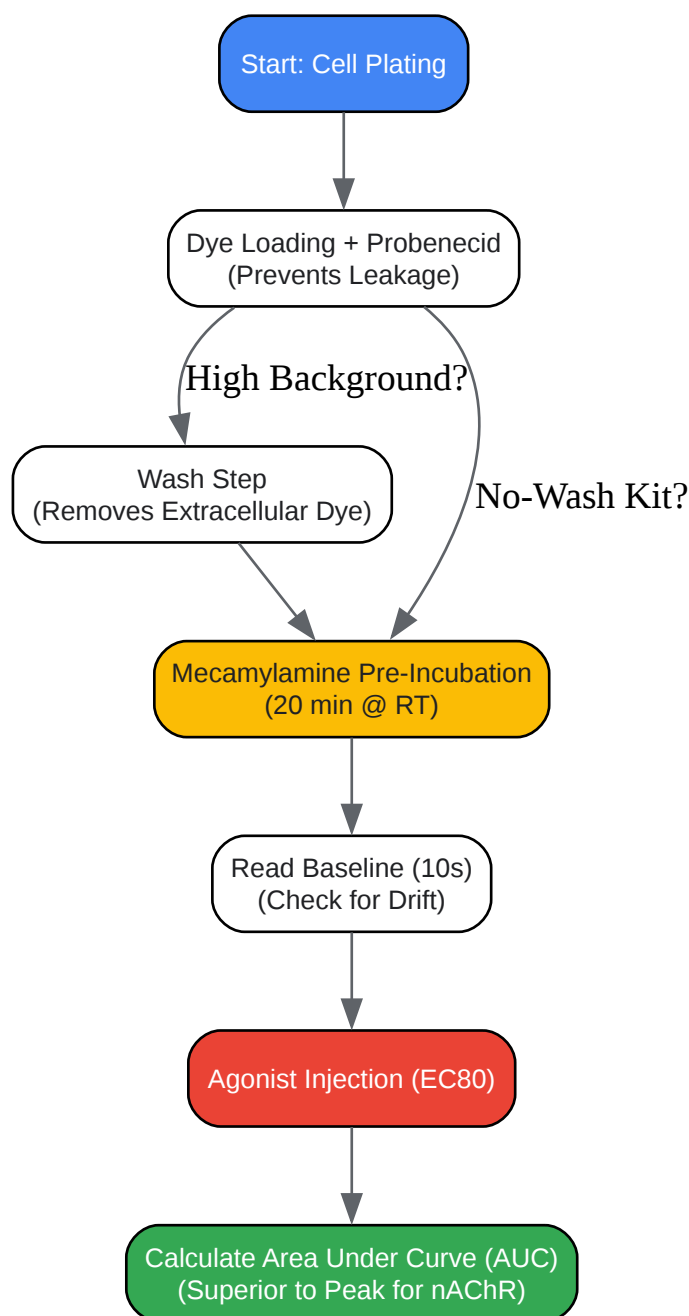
Start: Cell Plating

Dye Loading + Probenecid
(Prevents Leakage)

High Background?

Wash Step
(Removes Extracellular Dye)

No-Wash Kit?

Mecamylamine Pre-Incubation
(20 min @ RT)

Read Baseline (10s)
(Check for Drift)

Agonist Injection (EC80)

Calculate Area Under Curve (AUC)
(Superior to Peak for nAChR)